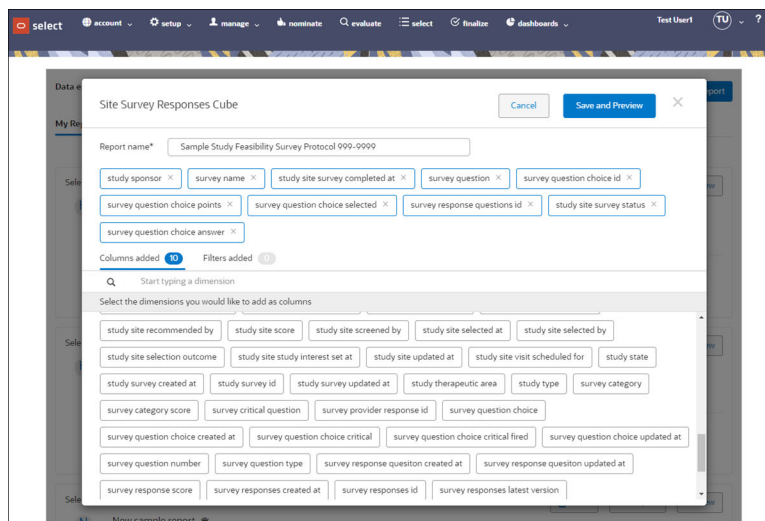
select account setup manage nominate evaluate select finalize dashboards Test User1 TU ?

Data e
My Re
Sele
Sele
Sele
New sample report
port
w
w

Site Survey Responses Cube

Cancel Save and Preview ×

Report name* Sample Study Feasibility Survey Protocol 999-9999

study sponsor × survey name × study site survey completed at × survey question × survey question choice id × survey question choice points × survey question choice selected × survey response questions id × study site survey status × survey question choice answer ×

Columns added 10 Filters added 0

Start typing a dimension

Select the dimensions you would like to add as columns

study site recommended by | study site score | study site screened by | study site selected at | study site selected by | study site selection outcome | study site study interest set at | study site updated at | study site visit scheduled for | study state | study survey created at | study survey id | study survey updated at | study therapeutic area | study type | survey category | survey category score | survey critical question | survey provider response id | survey question choice | survey question choice created at | survey question choice critical | survey question choice critical fired | survey question choice updated at | survey question number | survey question type | survey response quesiton created at | survey response quesiton updated at | survey response score | survey responses created at | survey responses id | survey responses latest version